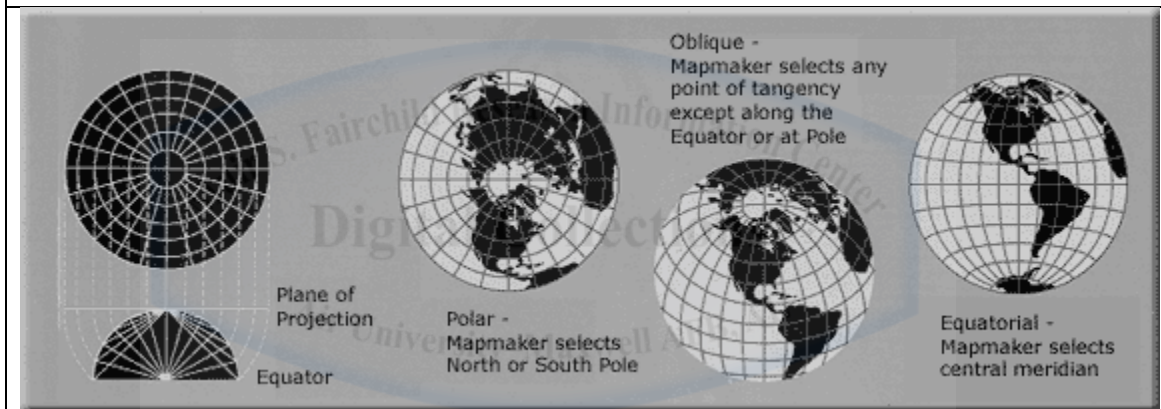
Oblique - Mapmaker selects any point of tangency except along the Equator or at Pole

Plane of Projection

Equator

Polar - Mapmaker selects North or South Pole

Equatorial - Mapmaker selects central meridian

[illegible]S. Fairchil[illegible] Info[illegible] Center

Digi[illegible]ect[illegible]

Univer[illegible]ll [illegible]